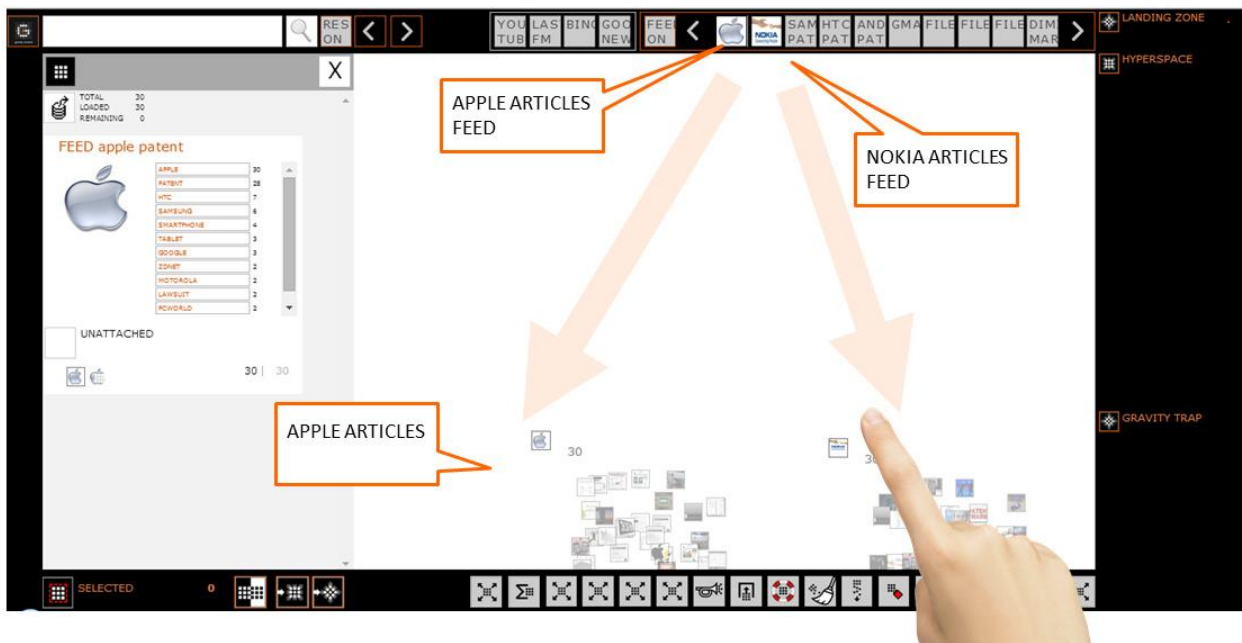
RES ON

YOU TUB LAS FM BING GOO NEW

FEE ON

NOKIA

SAM PAT HTC PAT AND PAT GMA FILE FILE FILE DIM MAR

LANDING ZONE

HYPERSPACE

X

TOTAL 30
LOADED 30
REMAINING 0

FEED apple patent

| | |
|---|---|
| APPLE | 30 |
| PATENT | 28 |
| HTC | 7 |
| SAMSUNG | 6 |
| SMARTPHONE | 4 |
| TABLET | 3 |
| GOOGLE | 3 |
| ZDNET | 2 |
| MOTOROLA | 2 |
| LAWSUIT | 2 |
| PCWORLD | 2 |

UNATTACHED

30 | 30

APPLE ARTICLES FEED

NOKIA ARTICLES FEED

APPLE ARTICLES

30

30

GRAVITY TRAP

SELECTED 0